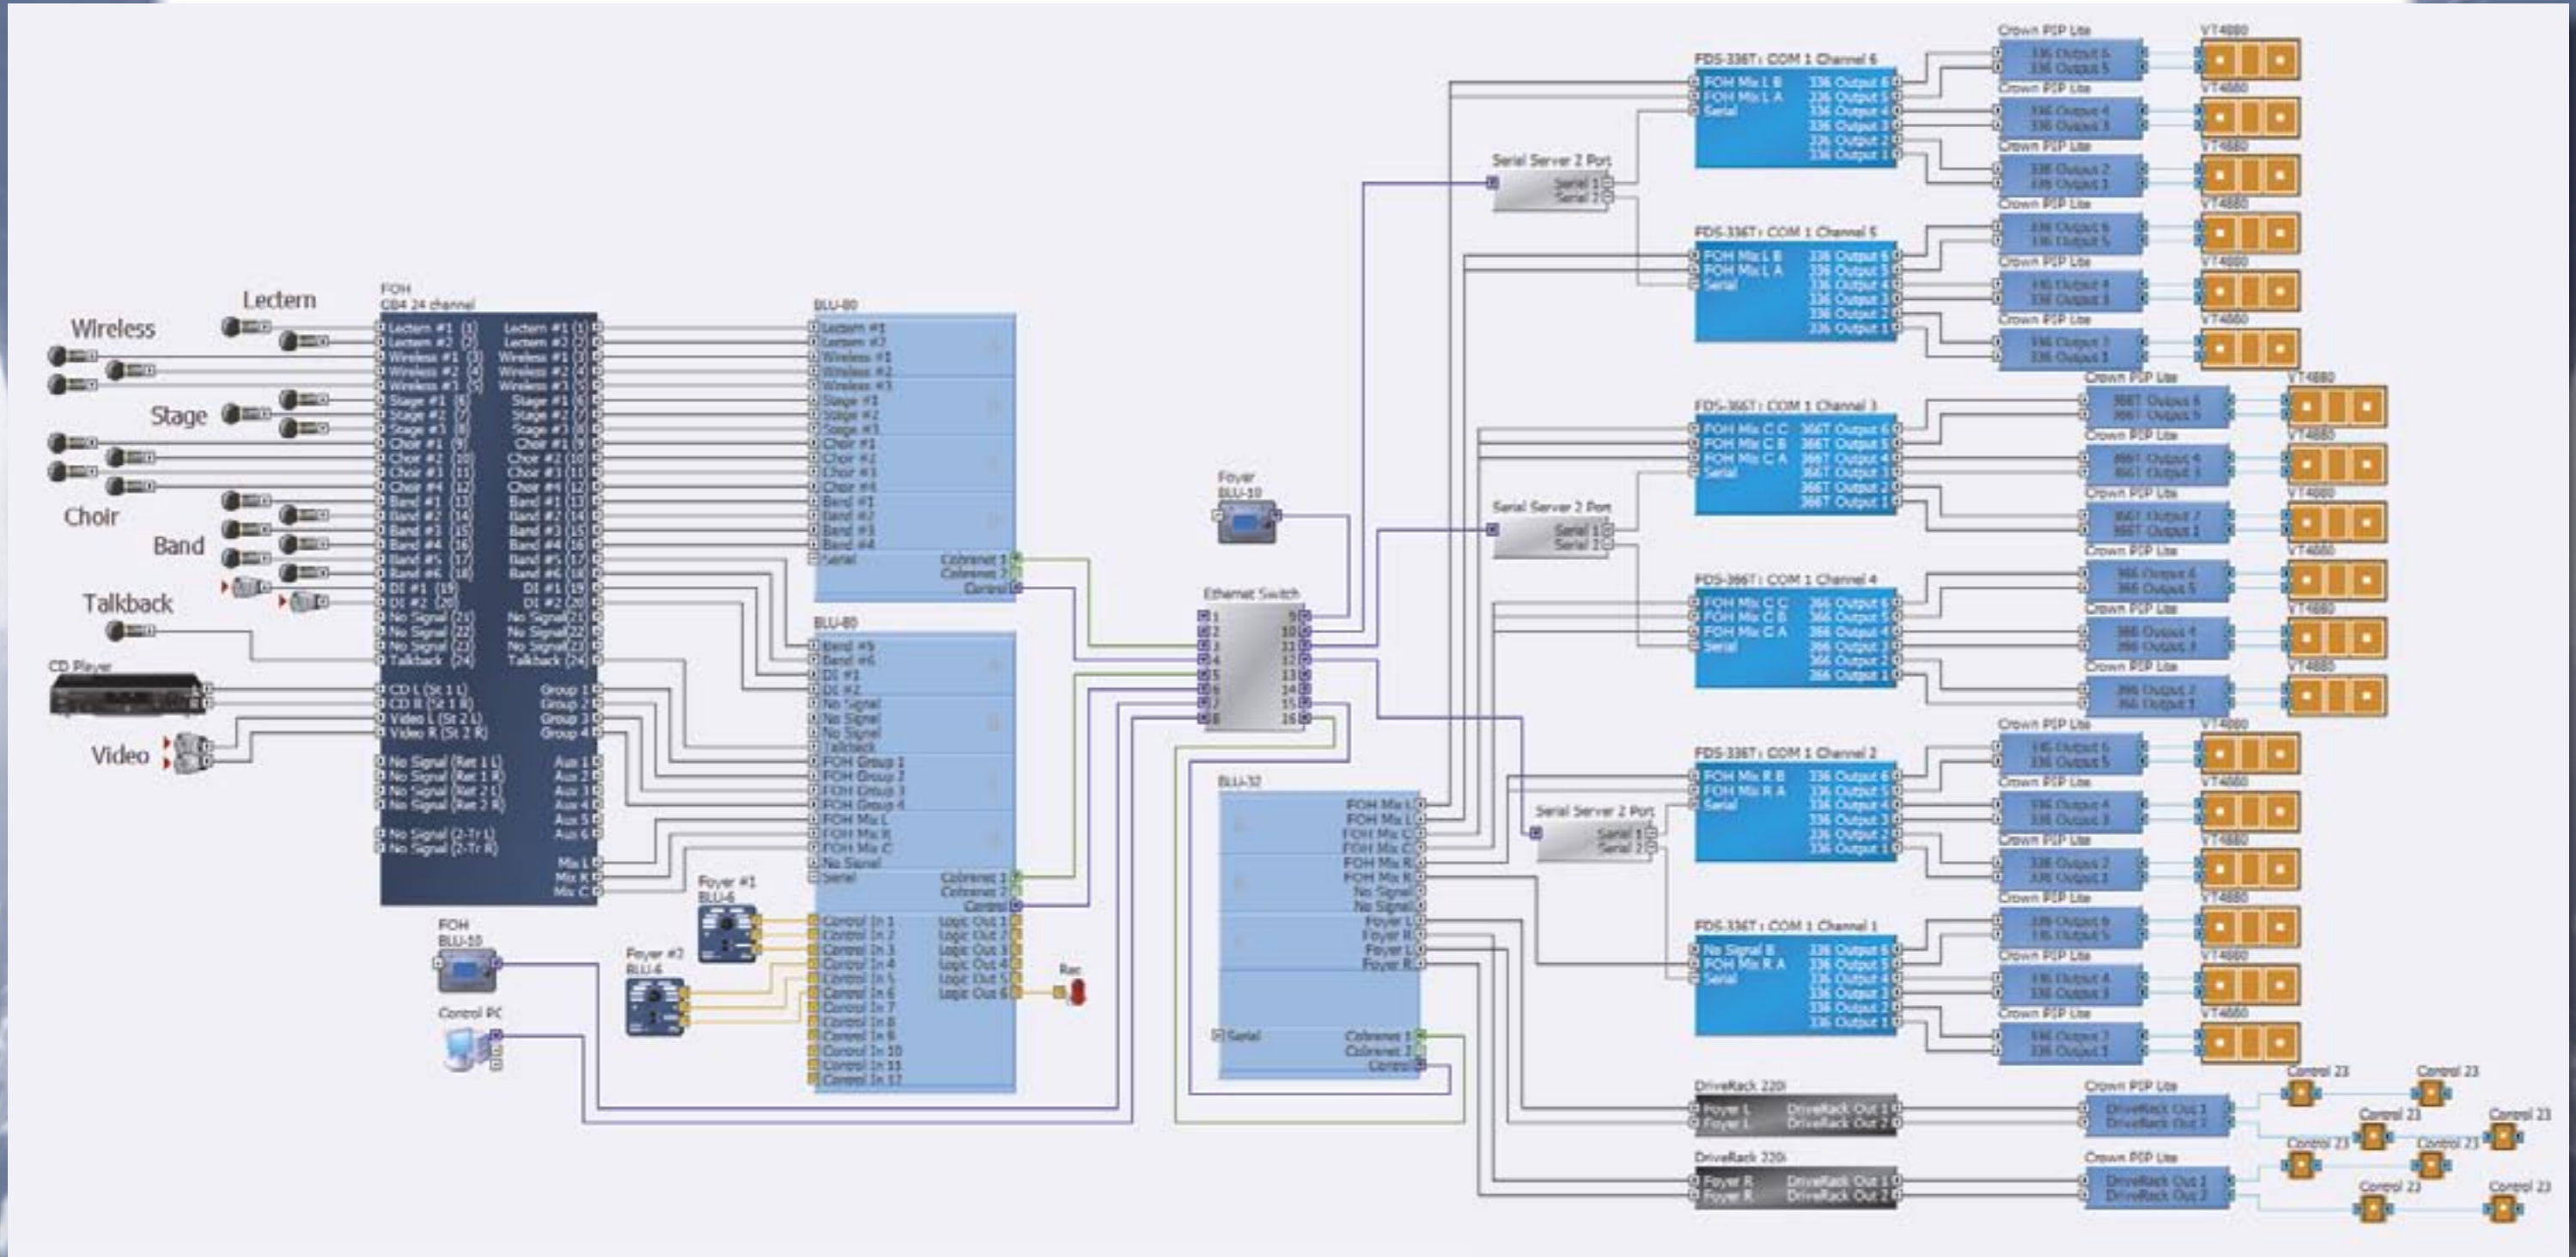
Wireless

Lectern

Stage

Choir

Band

Talkback

CD Player

Video

FOH
GB4 24 channel

Lectern #1 (1)
Lectern #2 (2)
Wireless #1 (3)
Wireless #2 (4)
Wireless #3 (5)
Stage #1 (6)
Stage #2 (7)
Stage #3 (8)
Choir #1 (9)
Choir #2 (10)
Choir #3 (11)
Choir #4 (12)
Band #1 (13)
Band #2 (14)
Band #3 (15)
Band #4 (16)
Band #5 (17)
Band #6 (18)
DI #1 (19)
DI #2 (20)
No Signal (21)
No Signal (22)
No Signal (23)
Talkback (24)

CD L (St 1 L)
CD R (St 1 R)
Video L (St 2 L)
Video R (St 2 R)

No Signal (Ret 1 L)
No Signal (Ret 1 R)
No Signal (Ret 2 L)
No Signal (Ret 2 R)

No Signal (2-Tr L)
No Signal (2-Tr R)

Group 1
Group 2
Group 3
Group 4
Aux 1
Aux 2
Aux 3
Aux 4
Aux 5
Aux 6
Mix L
Mix R
Mix C

BLU-80
Lectern #1
Lectern #2
Wireless #1
Wireless #2
Wireless #3
Stage #1
Stage #2
Stage #3
Choir #1
Choir #2
Choir #3
Choir #4
Band #1
Band #2
Band #3
Band #4
Serial
Cobranet 1
Cobranet 2
Control

BLU-80
Band #5
Band #6
DI #1
DI #2
No Signal
No Signal
No Signal
Talkback
FOH Group 1
FOH Group 2
FOH Group 3
FOH Group 4
FOH Mix L
FOH Mix R
FOH Mix C
No Signal
Serial
Cobranet 1
Cobranet 2
Control
Control In 1
Control In 2
Control In 3
Control In 4
Control In 5
Control In 6
Control In 7
Control In 8
Control In 9
Control In 10
Control In 11
Control In 12
Logic Out 1
Logic Out 2
Logic Out 3
Logic Out 4
Logic Out 5
Logic Out 6

Rec

Foyer #1
BLU-6

Foyer #2
BLU-6

FOH
BLU-10

Control PC

Foyer
BLU-10

Ethernet Switch
1 2 3 4 5 6 7 8 9 10 11 12 13 14 15 16

BLU-32
FOH Mix L
FOH Mix L
FOH Mix C
FOH Mix C
FOH Mix R
FOH Mix R
No Signal
No Signal
Foyer L
Foyer R
Foyer L
Foyer R
Serial
Cobranet 1
Cobranet 2
Control

Serial Server 2 Port
Serial 1
Serial 2

Serial Server 2 Port
Serial 1
Serial 2

Serial Server 2 Port
Serial 1
Serial 2

FDS-336T: COM 1 Channel 6
FOH Mix L B
FOH Mix L A
Serial
336 Output 6
336 Output 5
336 Output 4
336 Output 3
336 Output 2
336 Output 1

FDS-336T: COM 1 Channel 5
FOH Mix L B
FOH Mix L A
Serial
336 Output 6
336 Output 5
336 Output 4
336 Output 3
336 Output 2
336 Output 1

FDS-366T: COM 1 Channel 3
FOH Mix C C
FOH Mix C B
FOH Mix C A
Serial
366T Output 6
366T Output 5
366T Output 4
366T Output 3
366T Output 2
366T Output 1

FDS-366T: COM 1 Channel 4
FOH Mix C C
FOH Mix C B
FOH Mix C A
Serial
366 Output 6
366 Output 5
366 Output 4
366 Output 3
366 Output 2
366 Output 1

FDS-336T: COM 1 Channel 2
FOH Mix R B
FOH Mix R A
Serial
336 Output 6
336 Output 5
336 Output 4
336 Output 3
336 Output 2
336 Output 1

FDS-336T: COM 1 Channel 1
No Signal B
FOH Mix R A
Serial
336 Output 6
336 Output 5
336 Output 4
336 Output 3
336 Output 2
336 Output 1

Crown PIP Lite
VT4880

DriveRack 220i
Foyer L
Foyer L
DriveRack Out 1
DriveRack Out 2

DriveRack 220i
Foyer R
Foyer R
DriveRack Out 1
DriveRack Out 2

Crown PIP Lite
DriveRack Out 1
DriveRack Out 2

Control 23